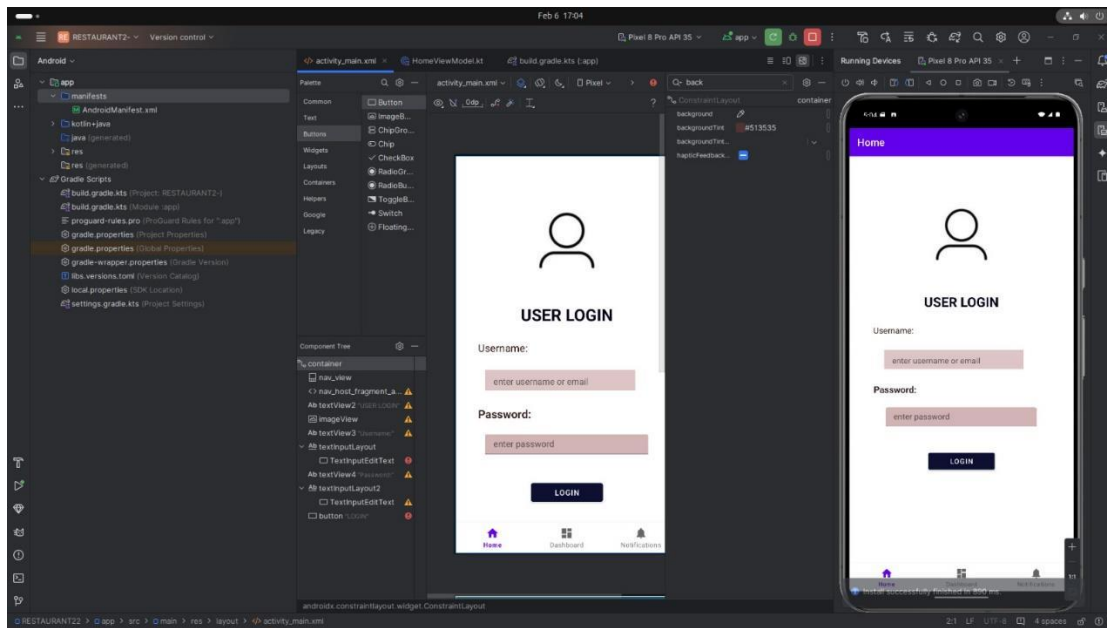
Feb 6 17:04

RESTAURANT2 Version control

Pixel 8 Pro API 35 app

Running Devices Pixel 8 Pro API 35

Android

app
manifests
AndroidManifest.xml
kotlin+java
java (generated)
res
res (generated)
Gradle Scripts
build.gradle.kts (Project: RESTAURANT2)
build.gradle.kts (Module :app)
proguard-rules.pro (ProGuard Rules for ":app")
gradle.properties (Project Properties)
gradle.properties (Global Properties)
gradle-wrapper.properties (Gradle Version)
libs.versions.toml (Version Catalog)
local.properties (SDK Location)
settings.gradle.kts (Project Settings)

activity_main.xml HomeViewModel.kt build.gradle.kts (:app)

Palette

Common Button
Text ImageB...
Buttons ChipGro...
Widgets Chip
Layouts CheckBox
Containers RadioGr...
Helpers RadioBu...
Google ToggleB...
Legacy Switch
Floating...

activity_main.xml Pixel

0dp

back

ConstraintLayout container
background
backgroundTint #513535
backgroundTint...
hapticFeedback...

Component Tree

container
nav_view
nav_host_fragment_a...
textView2 "USER LOGIN"
imageView
textView3 "Username:"
textInputLayout
TextInputEditText
textView4 "Password:"
textInputLayout2
TextInputEditText
button "LOGIN"

USER LOGIN

Username:

enter username or email

Password:

enter password

LOGIN

Home Dashboard Notifications

Home

USER LOGIN

Username:

enter username or email

Password:

enter password

LOGIN

Home Dashboard Notifications

Install successfully finished in 800 ms.

androidx.constraintlayout.widget.ConstraintLayout

RESTAURANT22 > app > src > main > res > layout > activity_main.xml

2:1 LF UTF-8 4 spaces